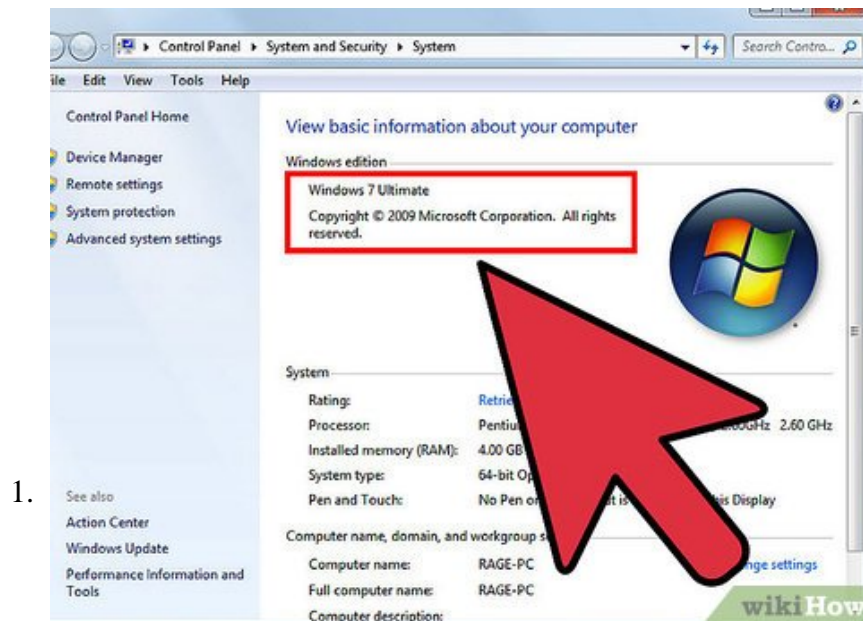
1.

Control Panel ▸ System and Security ▸ System

Search Contro...

ile Edit View Tools Help

Control Panel Home

Device Manager

Remote settings

System protection

Advanced system settings

View basic information about your computer

Windows edition

Windows 7 Ultimate

Copyright © 2009 Microsoft Corporation. All rights reserved.

System

Rating: Retri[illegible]

Processor: Pentiu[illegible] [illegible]GHz 2.60 GHz

Installed memory (RAM): 4.00 GB

System type: 64-bit Op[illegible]

Pen and Touch: No Pen o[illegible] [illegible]t is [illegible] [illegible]is Display

Computer name, domain, and workgroup s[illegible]

Computer name: RAGE-PC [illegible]nge settings

Full computer name: RAGE-PC

Computer description:

See also

Action Center

Windows Update

Performance Information and Tools

wikiHow